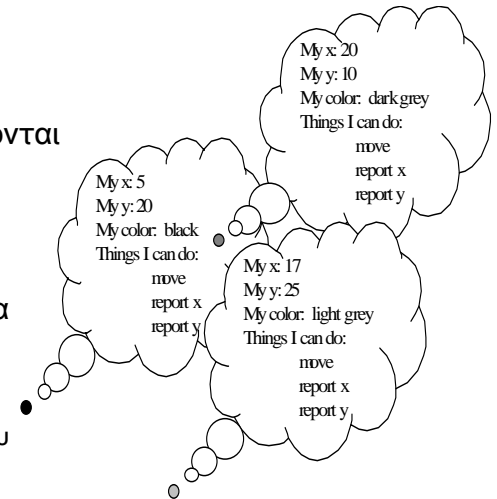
ονται

α

υ

My x: 20
My y: 10
My color: dark grey
Things I can do:
move
report x
report y

My x: 5
My y: 20
My color: black
Things I can do:
move
report x
report y

My x: 17
My y: 25
My color: light grey
Things I can do:
move
report x
report y